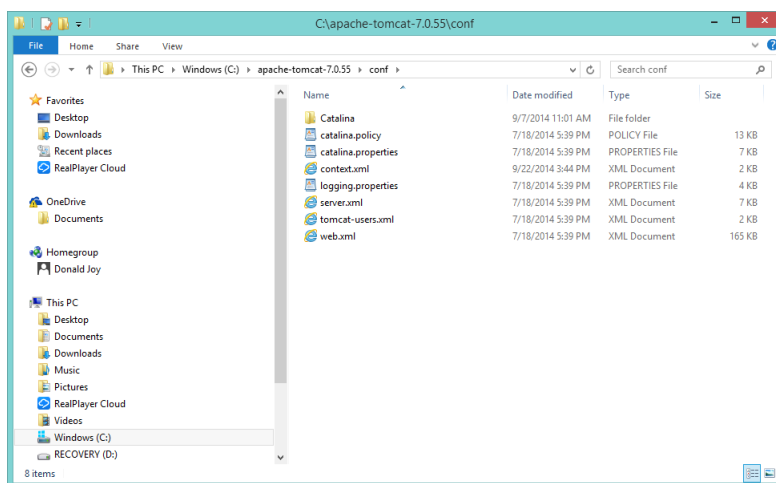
C:\apache-tomcat-7.0.55\conf

File Home Share View

This PC › Windows (C:) › apache-tomcat-7.0.55 › conf

Search conf

Favorites
Desktop
Downloads
Recent places
RealPlayer Cloud

OneDrive
Documents

Homegroup
Donald Joy

This PC
Desktop
Documents
Downloads
Music
Pictures
RealPlayer Cloud
Videos
Windows (C:)
RECOVERY (D:)

| Name | Date modified | Type | Size |
|---|---|---|---|
| Catalina | 9/7/2014 11:01 AM | File folder | |
| catalina.policy | 7/18/2014 5:39 PM | POLICY File | 13 KB |
| catalina.properties | 7/18/2014 5:39 PM | PROPERTIES File | 7 KB |
| context.xml | 9/22/2014 3:44 PM | XML Document | 2 KB |
| logging.properties | 7/18/2014 5:39 PM | PROPERTIES File | 4 KB |
| server.xml | 7/18/2014 5:39 PM | XML Document | 7 KB |
| tomcat-users.xml | 7/18/2014 5:39 PM | XML Document | 2 KB |
| web.xml | 7/18/2014 5:39 PM | XML Document | 165 KB |

8 items